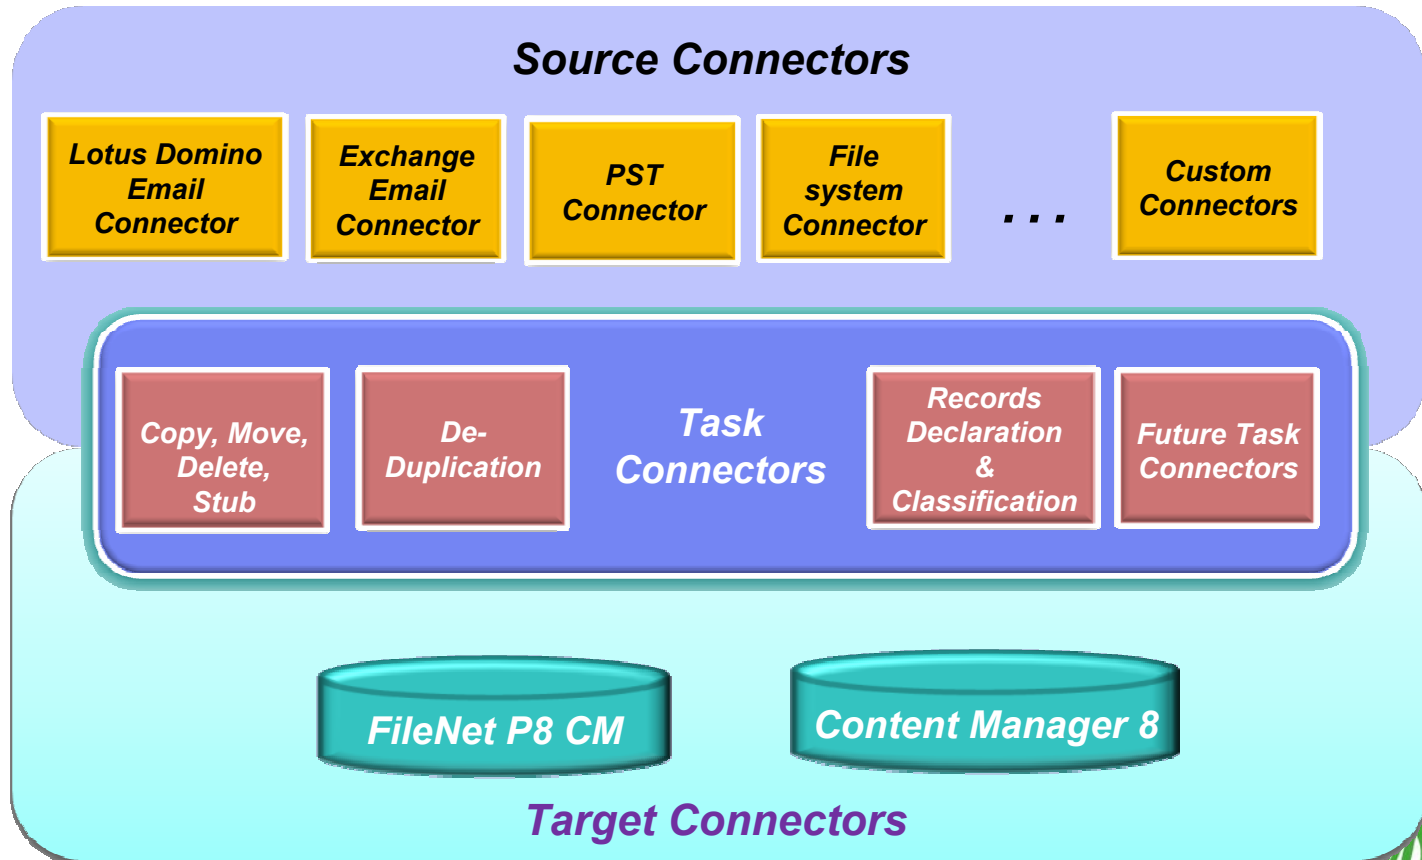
Source Connectors

Lotus Domino Email Connector

Exchange Email Connector

PST Connector

File system Connector

. . .

Custom Connectors

Copy, Move, Delete, Stub

De-Duplication

Task Connectors

Records Declaration & Classification

Future Task Connectors

FileNet P8 CM

Content Manager 8

Target Connectors